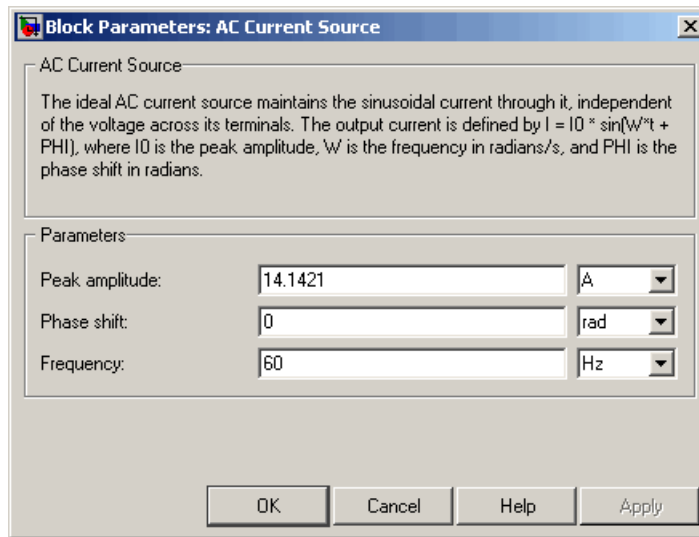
Block Parameters: AC Current Source

X

AC Current Source

The ideal AC current source maintains the sinusoidal current through it, independent of the voltage across its terminals. The output current is defined by I = I0 * sin(W*t + PHI), where I0 is the peak amplitude, W is the frequency in radians/s, and PHI is the phase shift in radians.

Parameters

Peak amplitude: 14.1421 A

Phase shift: 0 rad

Frequency: 60 Hz

OK Cancel Help Apply